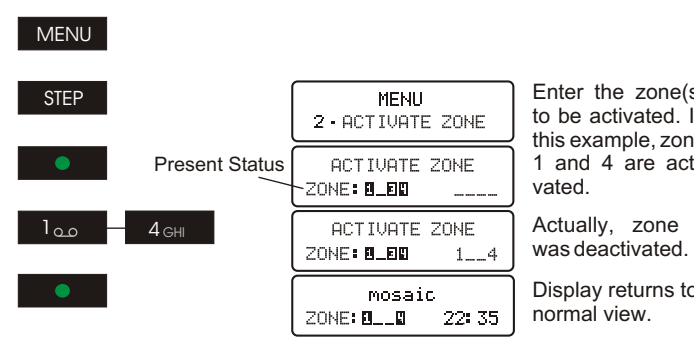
MENU

STEP

MENU
2 • ACTIVATE ZONE

Present Status

ACTIVATE ZONE
ZONE: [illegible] ____

1 4 GHI

ACTIVATE ZONE
ZONE: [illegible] 1__4

mosaic
ZONE: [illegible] 22:35

Enter the zone(s) to be activated. In this example, zones 1 and 4 are activated.

Actually, zone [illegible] was deactivated.

Display returns to normal view.